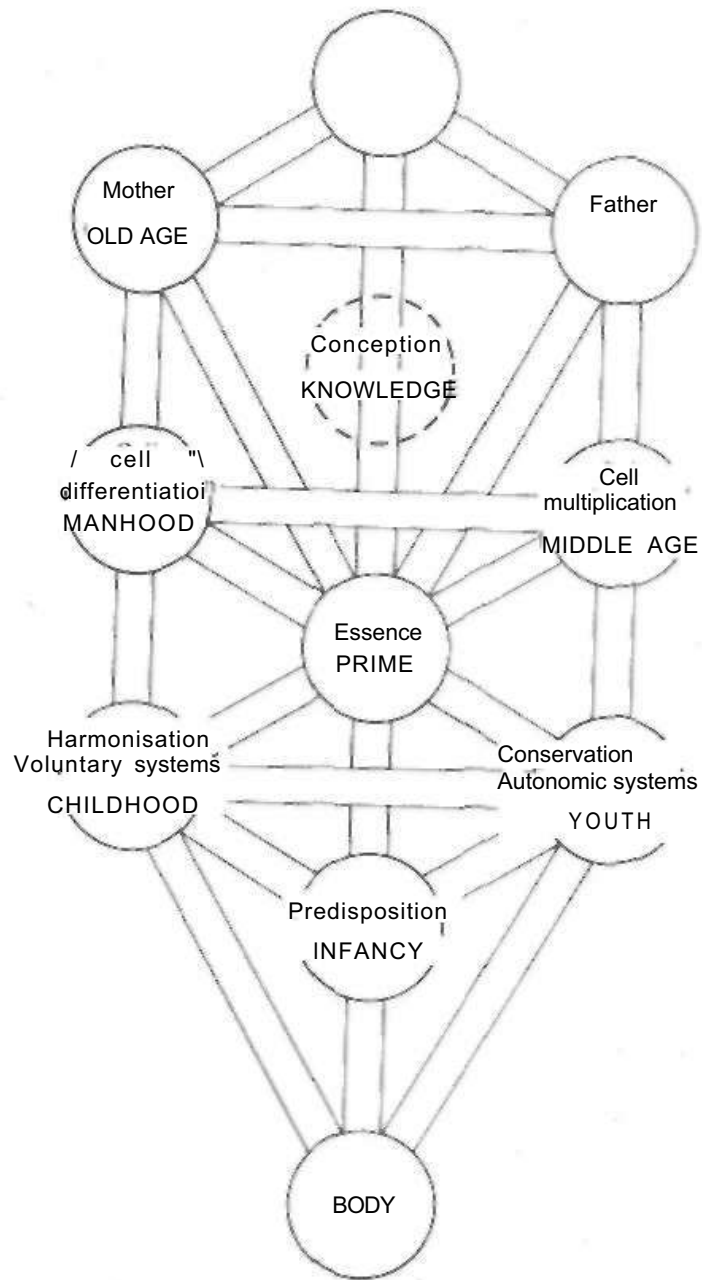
Mother
OLD AGE

Father

Conception
KNOWLEDGE

/ cell "\
differentiatioi
MANHOOD

Cell
multiplication
MIDDLE AGE

Essence
PRIME

Harmonisation
Voluntary systems
CHILDHOOD

Conservation
Autonomic systems
YOUTH

Predisposition
INFANCY

BODY